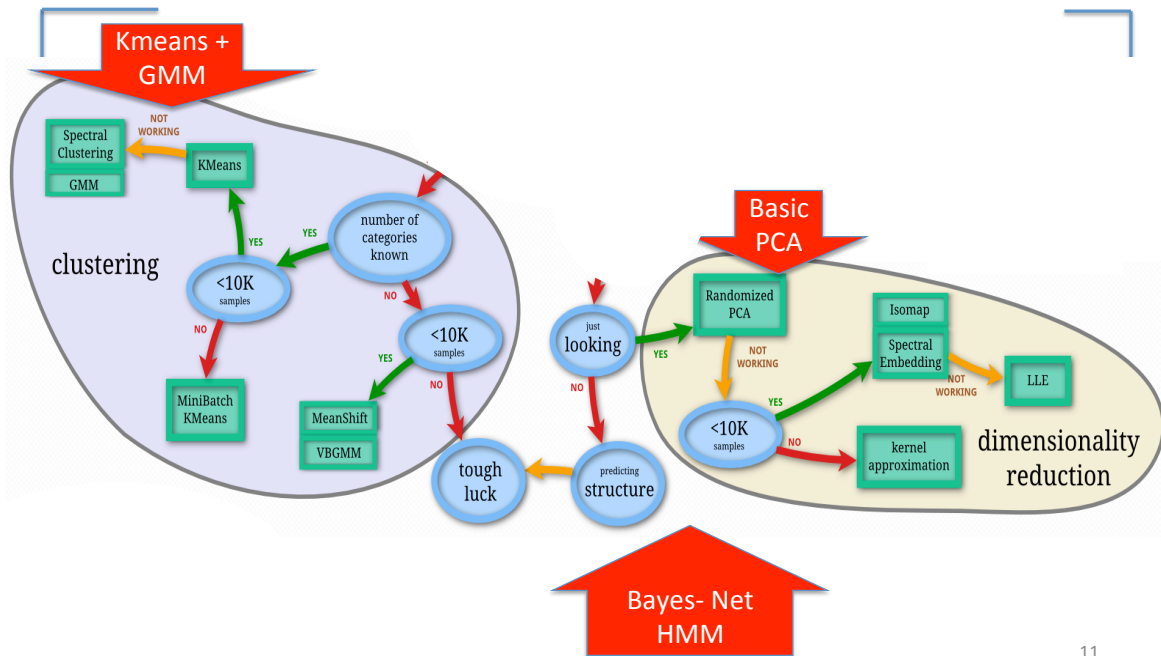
Kmeans + GMM

Spectral Clustering

GMM

NOT WORKING

KMeans

YES

number of categories known

YES

clustering

<10K samples

NO

NO

<10K samples

YES

MiniBatch KMeans

MeanShift

VBGMM

NO

tough luck

Basic PCA

just looking

YES

Randomized PCA

NOT WORKING

Isomap

Spectral Embedding

NOT WORKING

LLE

YES

NO

<10K samples

NO

kernel approximation

dimensionality reduction

predicting structure

Bayes- Net HMM

11